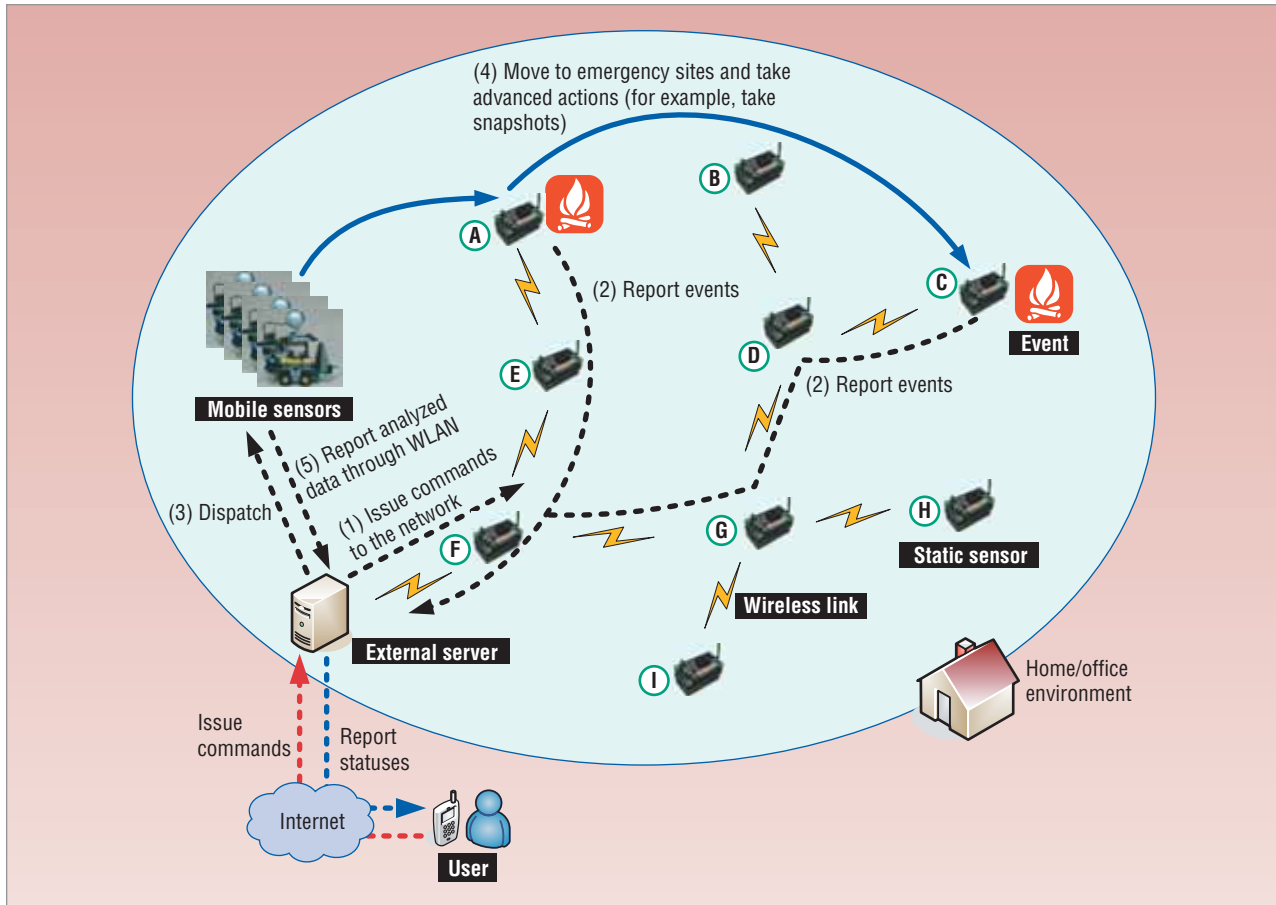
(4) Move to emergency sites and take advanced actions (for example, take snapshots)

B

A

(2) Report events

C

Event

D

(2) Report events

E

Mobile sensors

(5) Report analyzed data through WLAN

(1) Issue commands to the network

(3) Dispatch

F

G

H

Static sensor

Wireless link

External server

I

Home/office environment

Issue commands

Report statuses

Internet

User